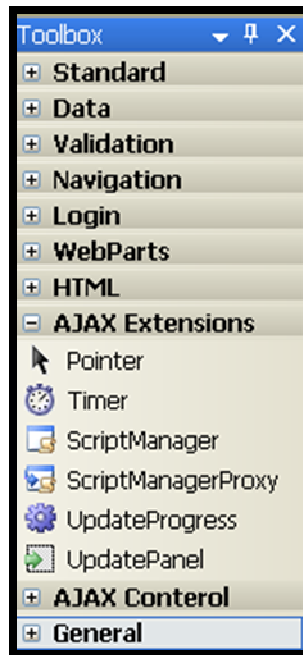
Toolbox ▾ ᵠ ✕
⊞ Standard
⊞ Data
⊞ Validation
⊞ Navigation
⊞ Login
⊞ WebParts
⊞ HTML
⊟ AJAX Extensions
Pointer
Timer
ScriptManager
ScriptManagerProxy
UpdateProgress
UpdatePanel
⊞ AJAX Conterol
⊞ General